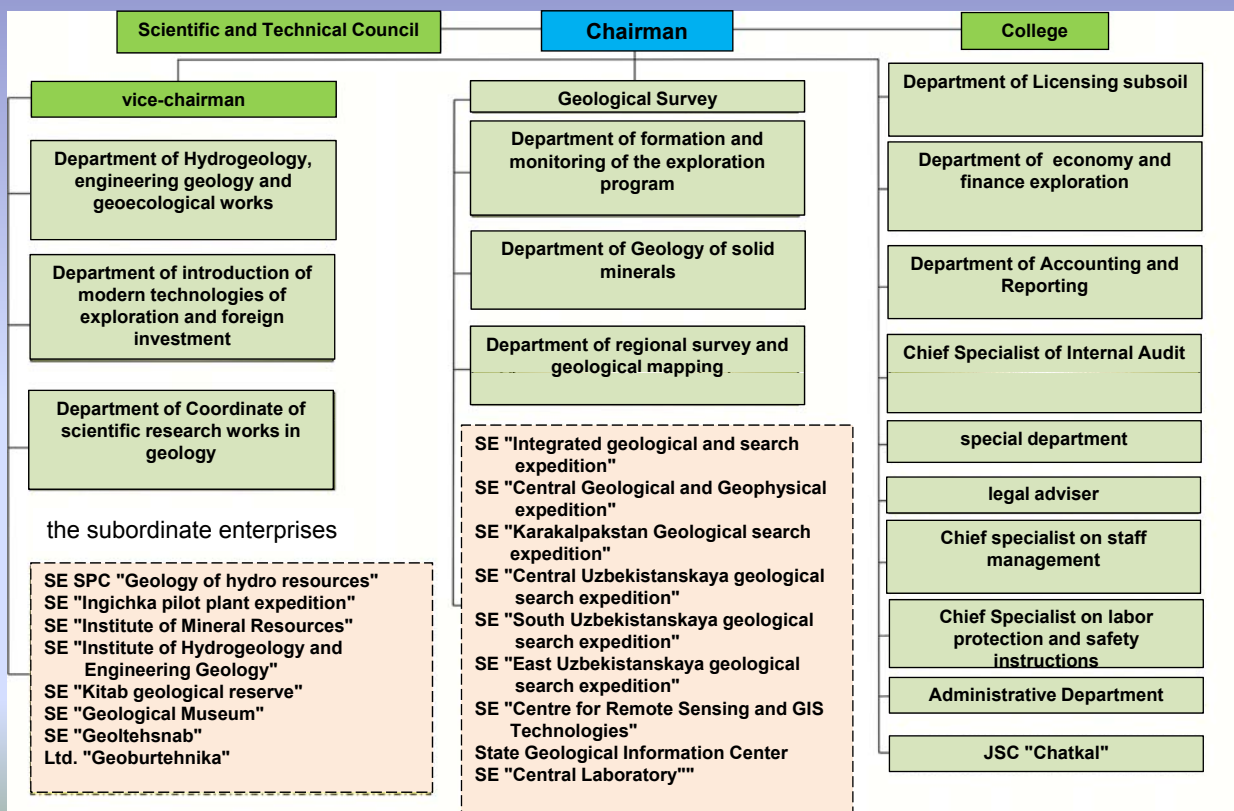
Scientific and Technical Council

Chairman

College

vice-chairman

Department of Hydrogeology, engineering geology and geoecological works

Department of introduction of modern technologies of exploration and foreign investment

Department of Coordinate of scientific research works in geology

the subordinate enterprises

SE SPC "Geology of hydro resources"
SE "Ingichka pilot plant expedition"
SE "Institute of Mineral Resources"
SE "Institute of Hydrogeology and Engineering Geology"
SE "Kitab geological reserve"
SE "Geological Museum"
SE "Geoltehsnab"
Ltd. "Geoburtehnika"

Geological Survey

Department of formation and monitoring of the exploration program

Department of Geology of solid minerals

Department of regional survey and geological mapping

SE "Integrated geological and search expedition"
SE "Central Geological and Geophysical expedition"
SE "Karakalpakstan Geological search expedition"
SE "Central Uzbekistanskaya geological search expedition"
SE "South Uzbekistanskaya geological search expedition"
SE "East Uzbekistanskaya geological search expedition"
SE "Centre for Remote Sensing and GIS Technologies"
State Geological Information Center
SE "Central Laboratory""

Department of Licensing subsoil

Department of economy and finance exploration

Department of Accounting and Reporting

Chief Specialist of Internal Audit

special department

legal adviser

Chief specialist on staff management

Chief Specialist on labor protection and safety instructions

Administrative Department

JSC "Chatkal"